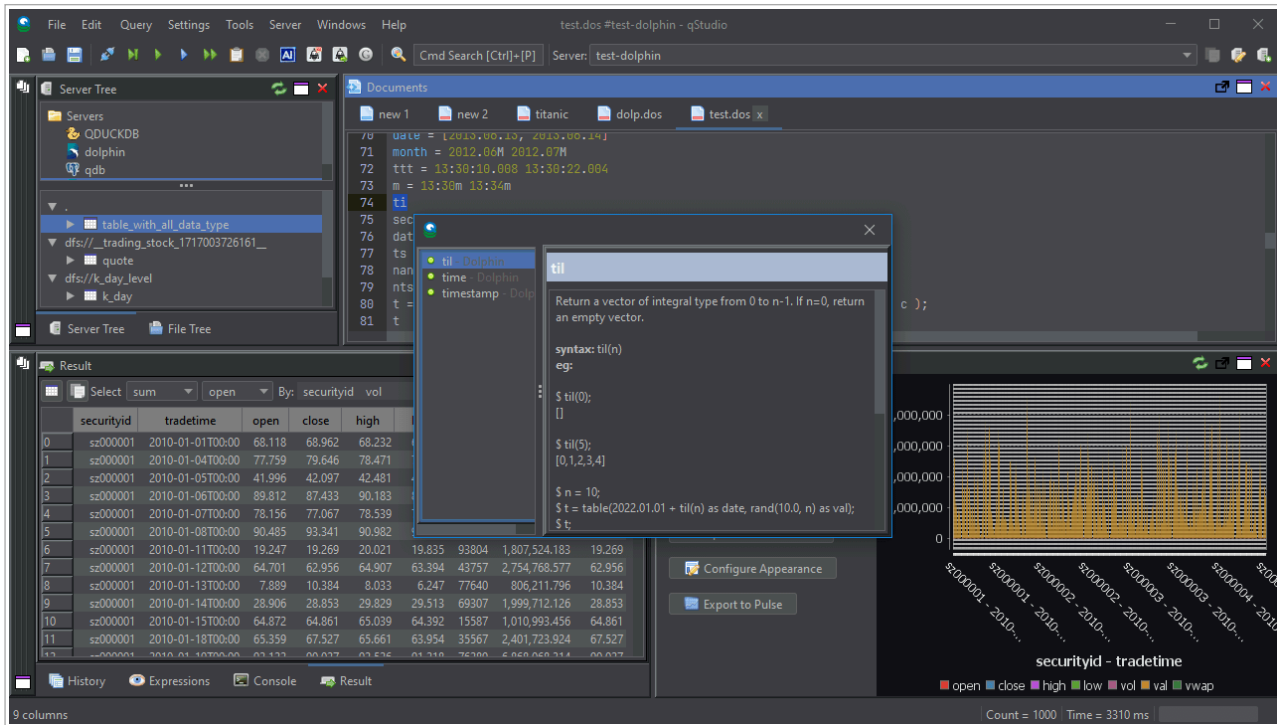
File Edit Query Settings Tools Server Windows Help test.dos #test-dolphin - qStudio

Cmd Search [Ctrl]+[P] Server: test-dolphin

Server Tree

Servers
QDUCKDB
dolphin
qdb

table_with_all_data_type
dfs://__trading_stock_1717003726161__
quote
dfs://k_day_level
k_day

Server Tree File Tree

Documents

new 1 new 2 titanic dolp.dos test.dos x

70 date = [2013.06.13, 2013.06.14]
71 month = 2012.06M 2012.07M
72 ttt = 13:30:10.008 13:30:22.004
73 m = 13:30m 13:34m
74 til
75 sec
76 dat
77 ts
78 nan
79 nts
80 t = c );
81 t

til - Dolphin
time - Dolphin
timestamp - Dolp

til

Return a vector of integral type from 0 to n-1. If n=0, return an empty vector.

syntax: til(n)
eg:

$ til(0);
[]

$ til(5);
[0,1,2,3,4]

$ n = 10;
$ t = table(2022.01.01 + til(n) as date, rand(10.0, n) as val);
$ t;

Result

Select sum open By: securityid vol

| | securityid | tradetime | open | close | high | | | | |
|---|---|---|---|---|---|---|---|---|---|
| 0 | sz000001 | 2010-01-01T00:00 | 68.118 | 68.962 | 68.232 | | | | |
| 1 | sz000001 | 2010-01-04T00:00 | 77.759 | 79.646 | 78.471 | | | | |
| 2 | sz000001 | 2010-01-05T00:00 | 41.996 | 42.097 | 42.481 | | | | |
| 3 | sz000001 | 2010-01-06T00:00 | 89.812 | 87.433 | 90.183 | | | | |
| 4 | sz000001 | 2010-01-07T00:00 | 78.156 | 77.067 | 78.539 | | | | |
| 5 | sz000001 | 2010-01-08T00:00 | 90.485 | 93.341 | 90.982 | | | | |
| 6 | sz000001 | 2010-01-11T00:00 | 19.247 | 19.269 | 20.021 | 19.835 | 93804 | 1,807,524.183 | 19.269 |
| 7 | sz000001 | 2010-01-12T00:00 | 64.701 | 62.956 | 64.907 | 63.394 | 43757 | 2,754,768.577 | 62.956 |
| 8 | sz000001 | 2010-01-13T00:00 | 7.889 | 10.384 | 8.033 | 6.247 | 77640 | 806,211.796 | 10.384 |
| 9 | sz000001 | 2010-01-14T00:00 | 28.906 | 28.853 | 29.829 | 29.513 | 69307 | 1,999,712.126 | 28.853 |
| 10 | sz000001 | 2010-01-15T00:00 | 64.872 | 64.861 | 65.039 | 64.392 | 15587 | 1,010,993.456 | 64.861 |
| 11 | sz000001 | 2010-01-18T00:00 | 65.359 | 67.527 | 65.661 | 63.954 | 35567 | 2,401,723.924 | 67.527 |

History Expressions Console Result

Configure Appearance
Export to Pulse

,000,000
,000,000
,000,000
,000,000
0

sz000001 - 2010-... sz000001 - 2010-... sz000002 - 2010-... sz000002 - 2010-... sz000003 - 2010-... sz000003 - 2010-... sz000004 - 2010-...

securityid - tradetime

open close high low vol val vwap

9 columns Count = 1000 Time = 3310 ms